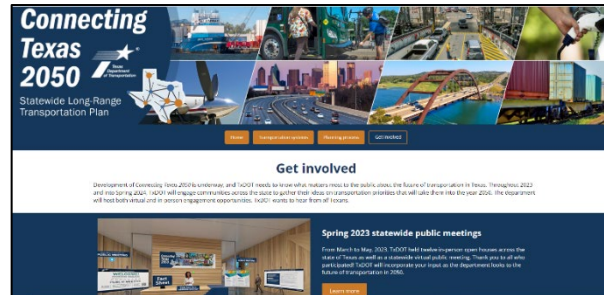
Connecting Texas 2050

Texas Department of Transportation

Statewide Long-Range Transportation Plan

Home

Transportation system

Planning process

Get involved

Get involved

Development of Connecting Texas 2050 is underway, and TxDOT needs to know what matters most to the public about the future of transportation in Texas. Throughout 2023 and into Spring 2024, TxDOT will engage communities across the state to gather their ideas on transportation priorities that will take them into the year 2050. The department will host both virtual and in-person engagement opportunities. TxDOT wants to hear from all Texans.

Spring 2023 statewide public meetings

From March to May 2023, TxDOT held twelve in-person open houses across the state of Texas as well as a statewide virtual public meeting. Thank you to all who participated! TxDOT will incorporate your input as the department looks to the future of transportation in 2050.

Learn more